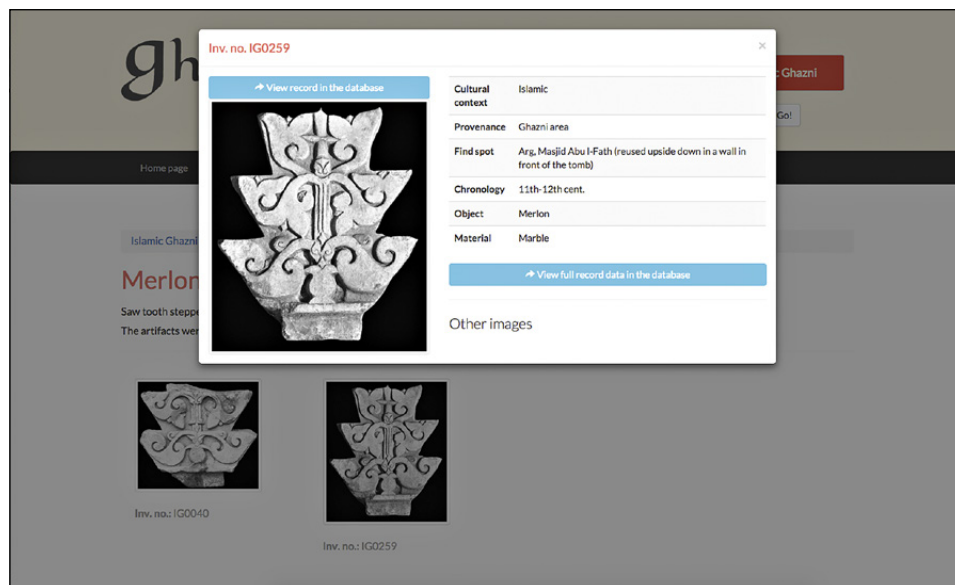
gh

c Ghazni

Go!

Home page

Islamic Ghazni

Merlon

Saw tooth steppe

The artifacts wer

Inv. no.: IG0040

Inv. no.: IG0259

Inv. no. IG0259

×

View record in the database

| Cultural context | Islamic |
|---|---|
| Provenance | Ghazni area |
| Find spot | Arg, Masjid Abu l-Fath (reused upside down in a wall in front of the tomb) |
| Chronology | 11th-12th cent. |
| Object | Merlon |
| Material | Marble |

View full record data in the database

Other images